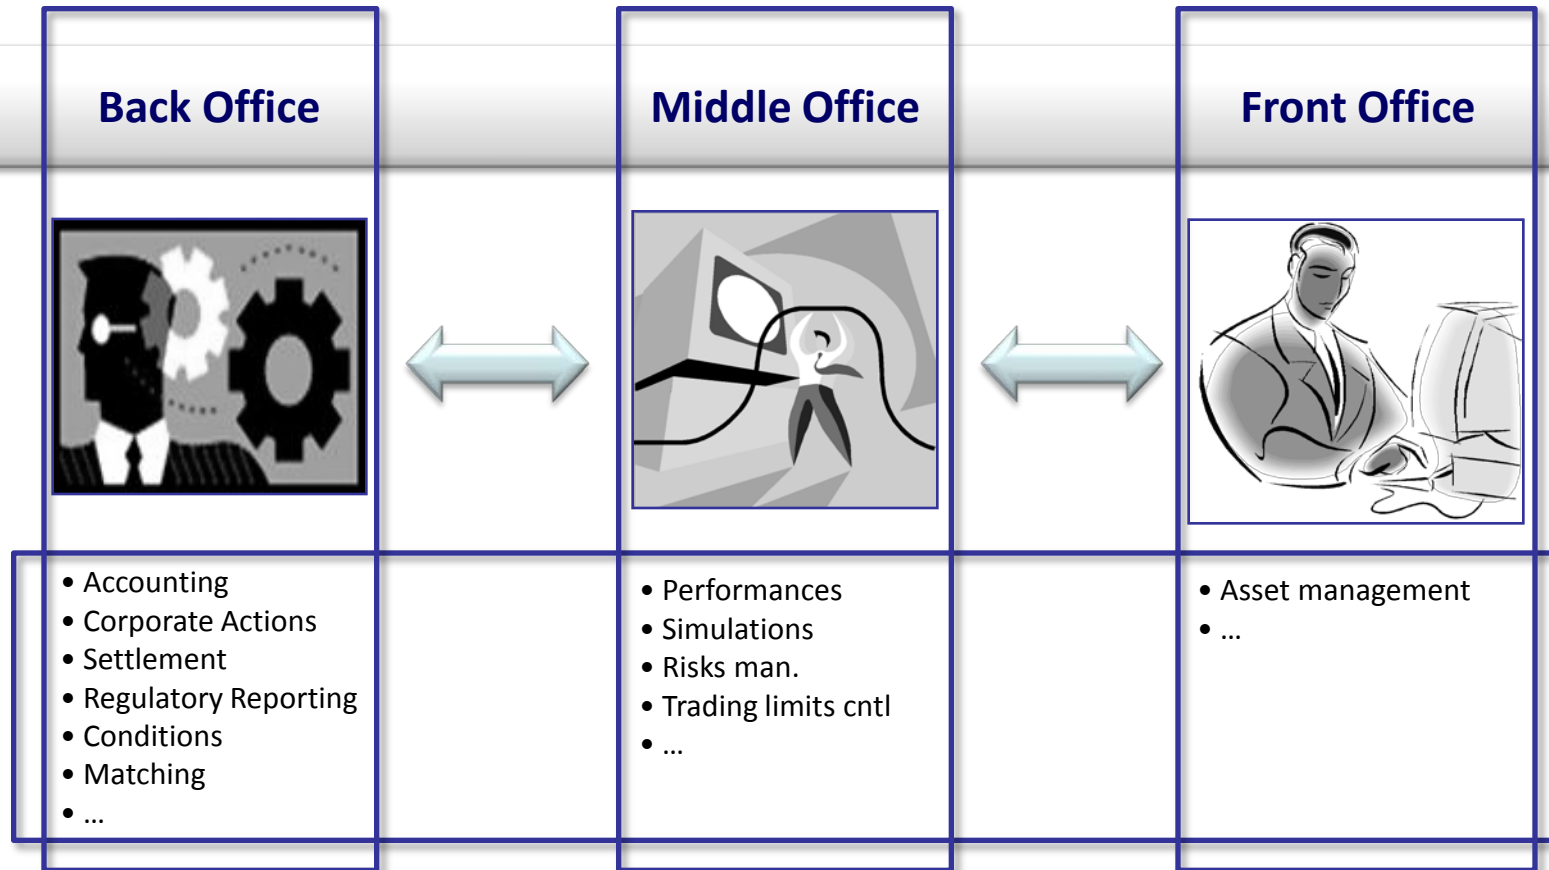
Back Office

Middle Office

Front Office

- Accounting
- Corporate Actions
- Settlement
- Regulatory Reporting
- Conditions
- Matching
- …

- Performances
- Simulations
- Risks man.
- Trading limits cntl
- …

- Asset management
- …